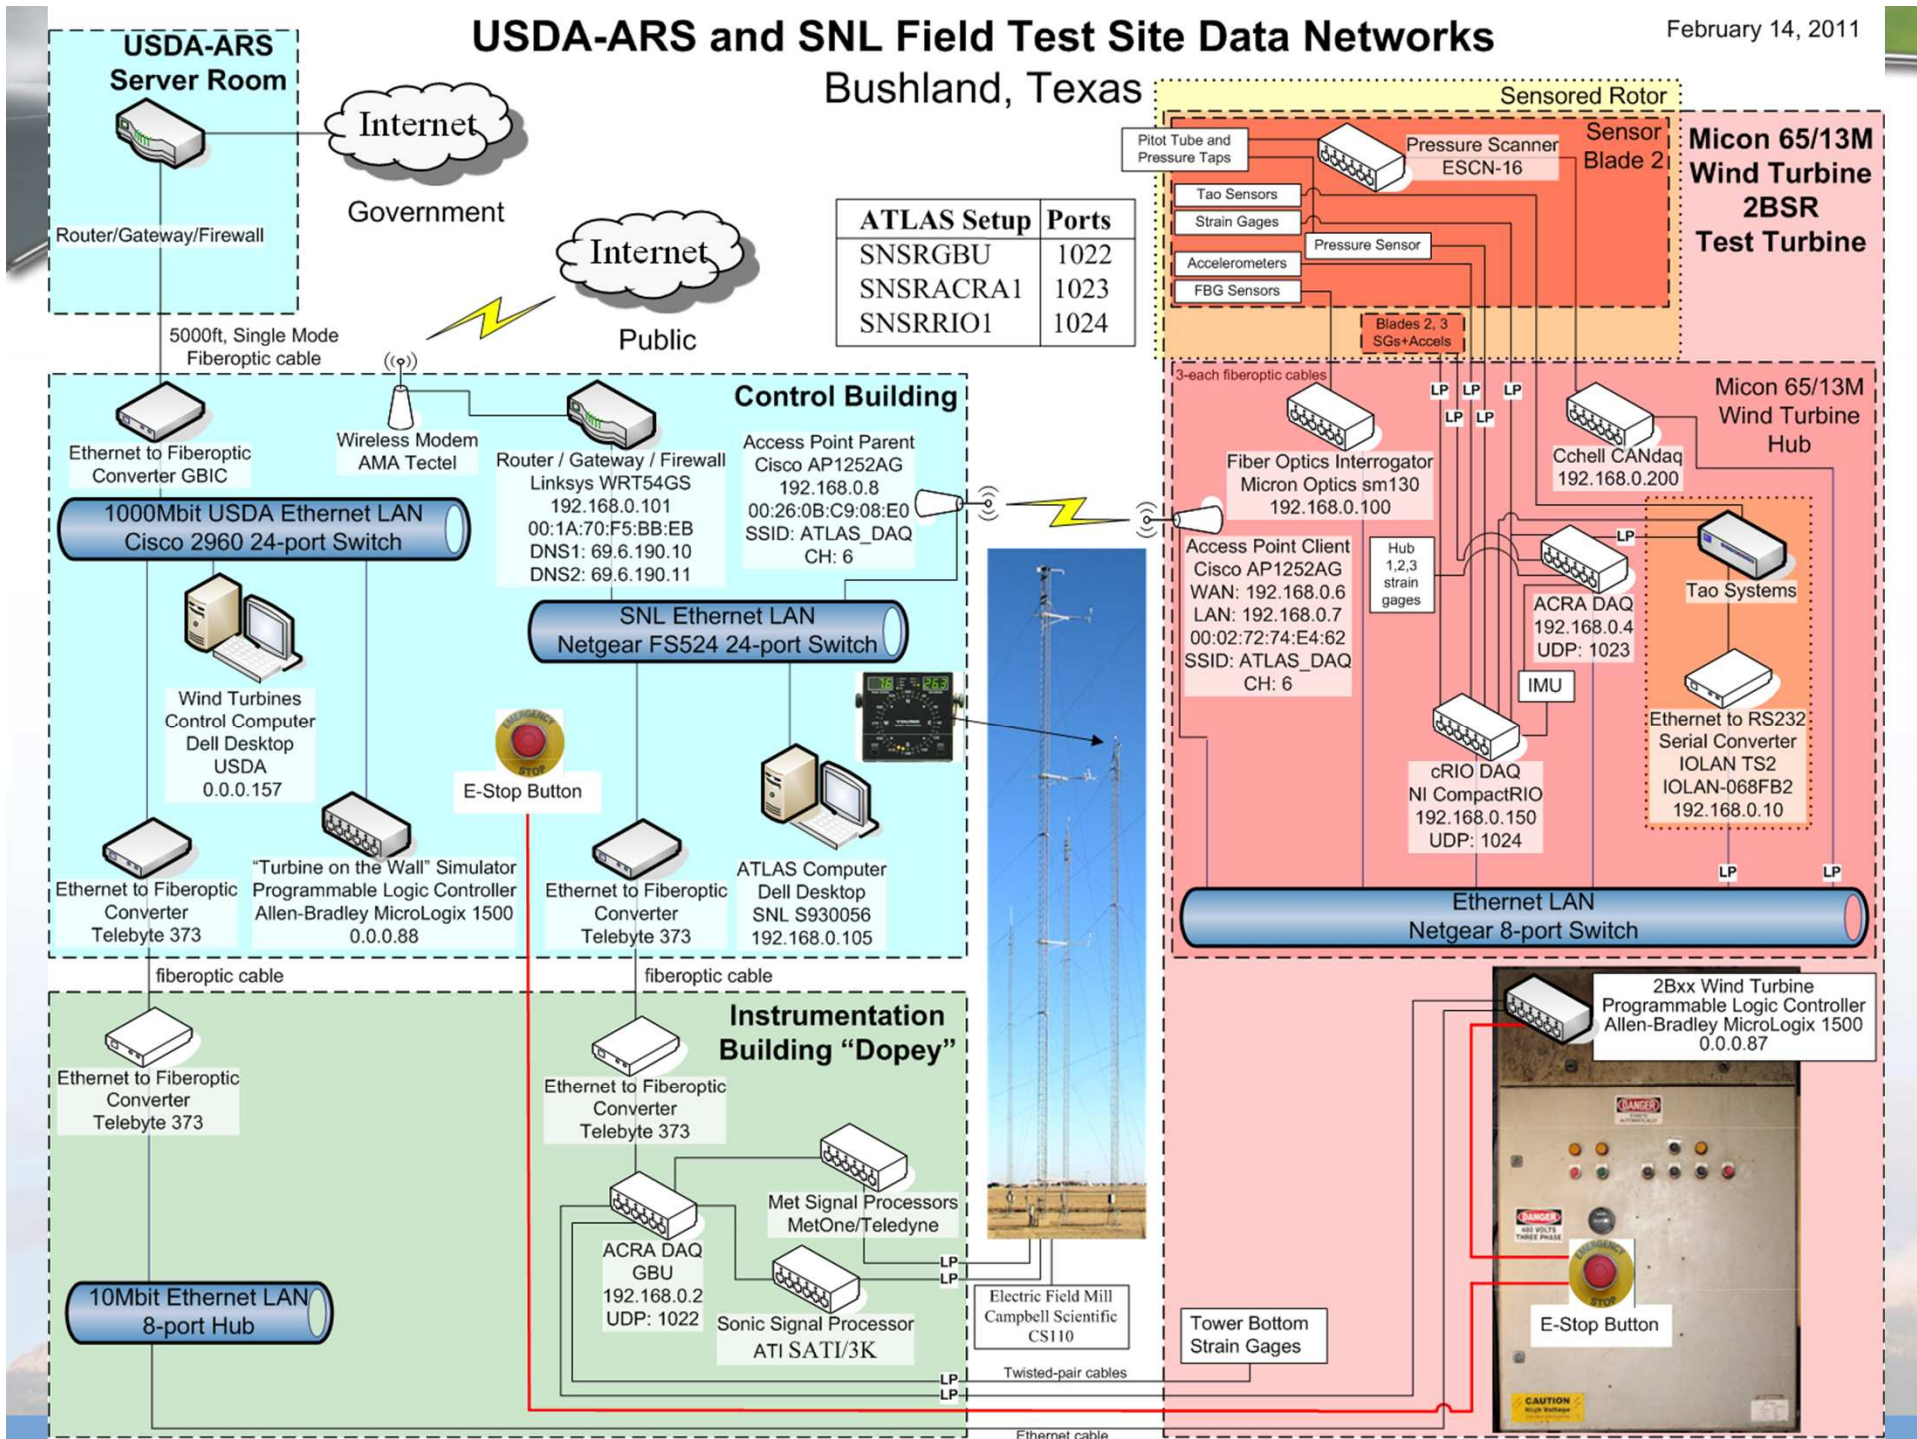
USDA-ARS and SNL Field Test Site Data Networks
Bushland, Texas

February 14, 2011

USDA-ARS Server Room

Internet

Government

Router/Gateway/Firewall

Internet

Public

5000ft, Single Mode Fiberoptic cable

| ATLAS Setup | Ports |
|---|---|
| SNSRGBU | 1022 |
| SNSRACRA1 | 1023 |
| SNSRRIO1 | 1024 |

Sensored Rotor

Sensor Blade 2

Pitot Tube and Pressure Taps

Pressure Scanner ESCN-16

Tao Sensors

Strain Gages

Pressure Sensor

Accelerometers

FBG Sensors

Blades 2, 3 SGs+Accels

Micon 65/13M Wind Turbine 2BSR Test Turbine

Control Building

Ethernet to Fiberoptic Converter GBIC

Wireless Modem AMA Tectel

Router / Gateway / Firewall Linksys WRT54GS 192.168.0.101 00:1A:70:F5:BB:EB DNS1: 69.6.190.10 DNS2: 69.6.190.11

Access Point Parent Cisco AP1252AG 192.168.0.8 00:26:0B:C9:08:E0 SSID: ATLAS_DAQ CH: 6

1000Mbit USDA Ethernet LAN Cisco 2960 24-port Switch

SNL Ethernet LAN Netgear FS524 24-port Switch

Wind Turbines Control Computer Dell Desktop USDA 0.0.0.157

E-Stop Button

Ethernet to Fiberoptic Converter Telebyte 373

"Turbine on the Wall" Simulator Programmable Logic Controller Allen-Bradley MicroLogix 1500 0.0.0.88

Ethernet to Fiberoptic Converter Telebyte 373

ATLAS Computer Dell Desktop SNL S930056 192.168.0.105

3-each fiberoptic cables

LP LP LP LP LP

Fiber Optics Interrogator Micron Optics sm130 192.168.0.100

Cchell CANdaq 192.168.0.200

Micon 65/13M Wind Turbine Hub

Access Point Client Cisco AP1252AG WAN: 192.168.0.6 LAN: 192.168.0.7 00:02:72:74:E4:62 SSID: ATLAS_DAQ CH: 6

Hub 1,2,3 strain gages

LP

ACRA DAQ 192.168.0.4 UDP: 1023

Tao Systems

IMU

cRIO DAQ NI CompactRIO 192.168.0.150 UDP: 1024

Ethernet to RS232 Serial Converter IOLAN TS2 IOLAN-068FB2 192.168.0.10

LP LP

Ethernet LAN Netgear 8-port Switch

fiberoptic cable

fiberoptic cable

Instrumentation Building "Dopey"

Ethernet to Fiberoptic Converter Telebyte 373

Ethernet to Fiberoptic Converter Telebyte 373

Met Signal Processors MetOne/Teledyne

ACRA DAQ GBU 192.168.0.2 UDP: 1022

Sonic Signal Processor ATI SATI/3K

LP LP

Electric Field Mill Campbell Scientific CS110

10Mbit Ethernet LAN 8-port Hub

Tower Bottom Strain Gages

Twisted-pair cables

LP LP

Ethernet cable

2Bxx Wind Turbine Programmable Logic Controller Allen-Bradley MicroLogix 1500 0.0.0.87

DANGER

DANGER 480 VOLTS THREE PHASE

E-Stop Button

CAUTION